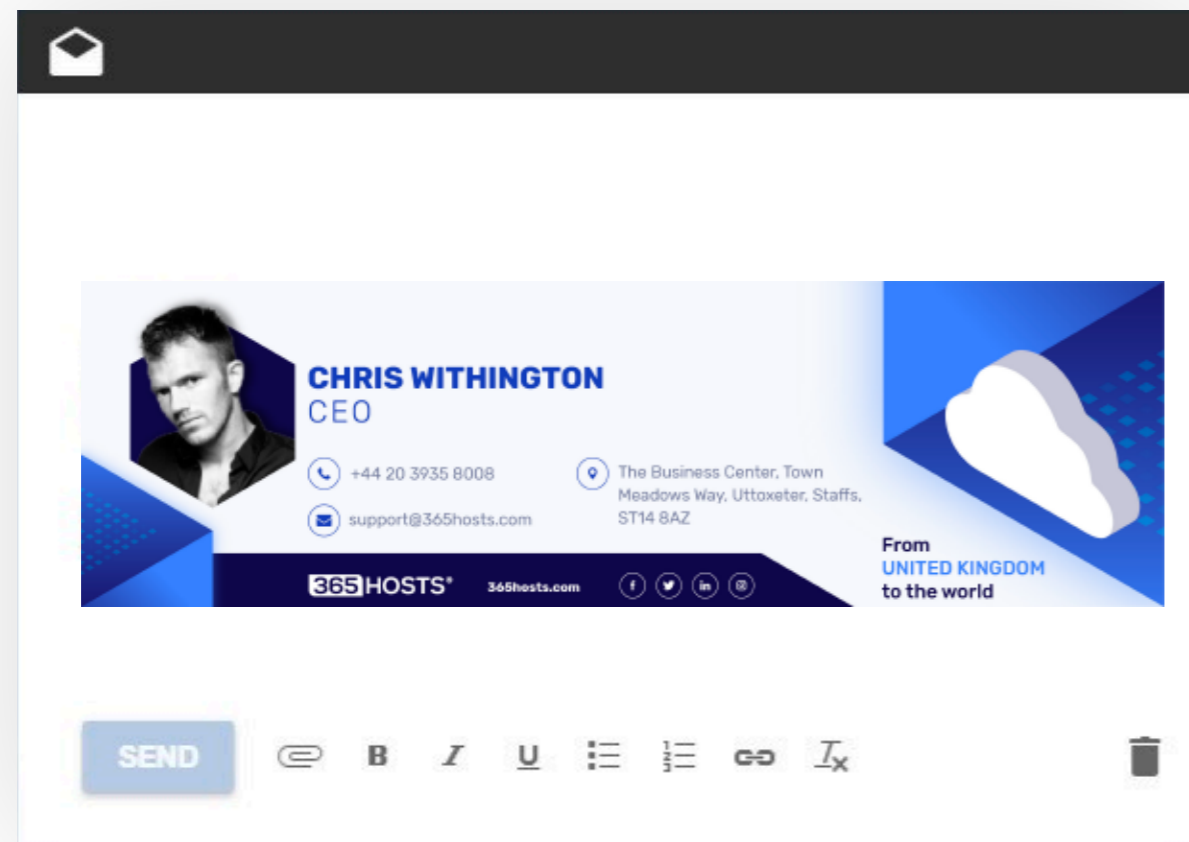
CHRIS WITHINGTON
CEO

+44 20 3935 8008

support@365hosts.com

The Business Center, Town Meadows Way, Uttoxeter, Staffs, ST14 8AZ

365HOSTS®

365hosts.com

From
UNITED KINGDOM
to the world

SEND

B

I

U